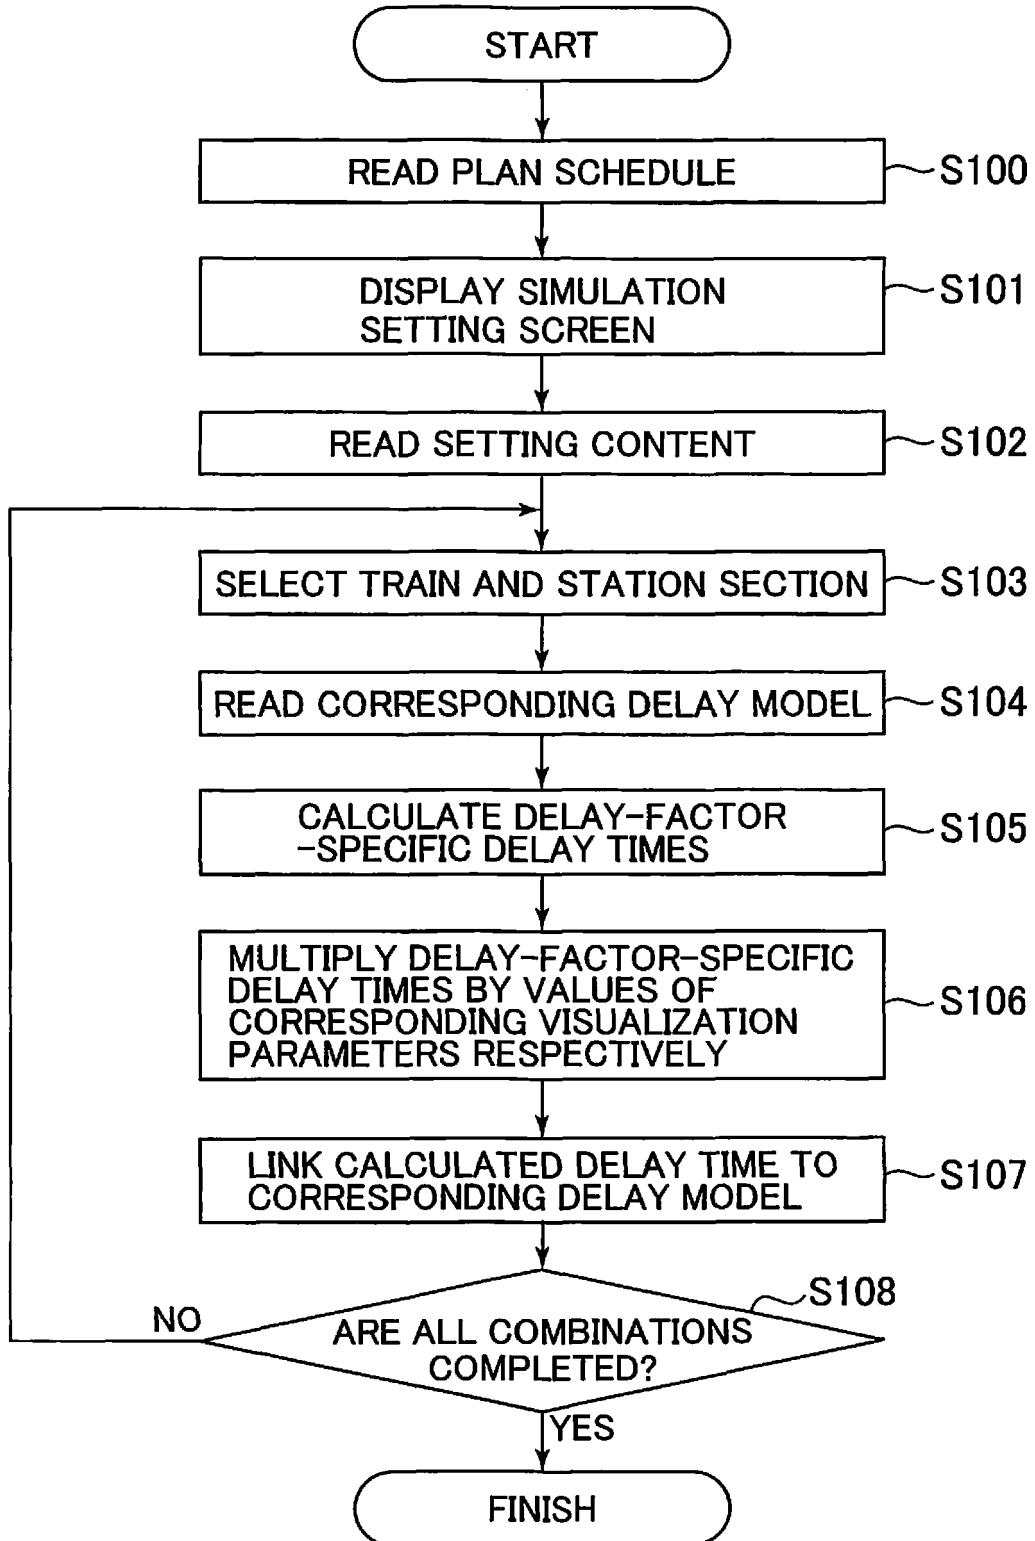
START

READ PLAN SCHEDULE
S100

DISPLAY SIMULATION SETTING SCREEN
S101

READ SETTING CONTENT
S102

SELECT TRAIN AND STATION SECTION
S103

READ CORRESPONDING DELAY MODEL
S104

CALCULATE DELAY-FACTOR -SPECIFIC DELAY TIMES
S105

MULTIPLY DELAY-FACTOR-SPECIFIC DELAY TIMES BY VALUES OF CORRESPONDING VISUALIZATION PARAMETERS RESPECTIVELY
S106

LINK CALCULATED DELAY TIME TO CORRESPONDING DELAY MODEL
S107

S108
NO
ARE ALL COMBINATIONS COMPLETED?
YES

FINISH